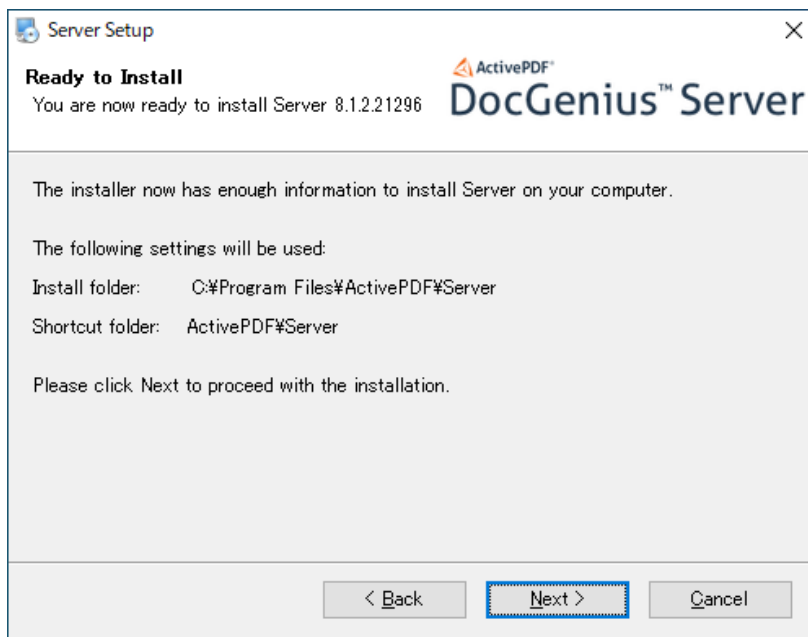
Server Setup

×

Ready to Install

You are now ready to install Server 8.1.2.21296

ActivePDF®

DocGenius™ Server

The installer now has enough information to install Server on your computer.

The following settings will be used:

Install folder: C:¥Program Files¥ActivePDF¥Server

Shortcut folder: ActivePDF¥Server

Please click Next to proceed with the installation.

< Back

Next >

Cancel